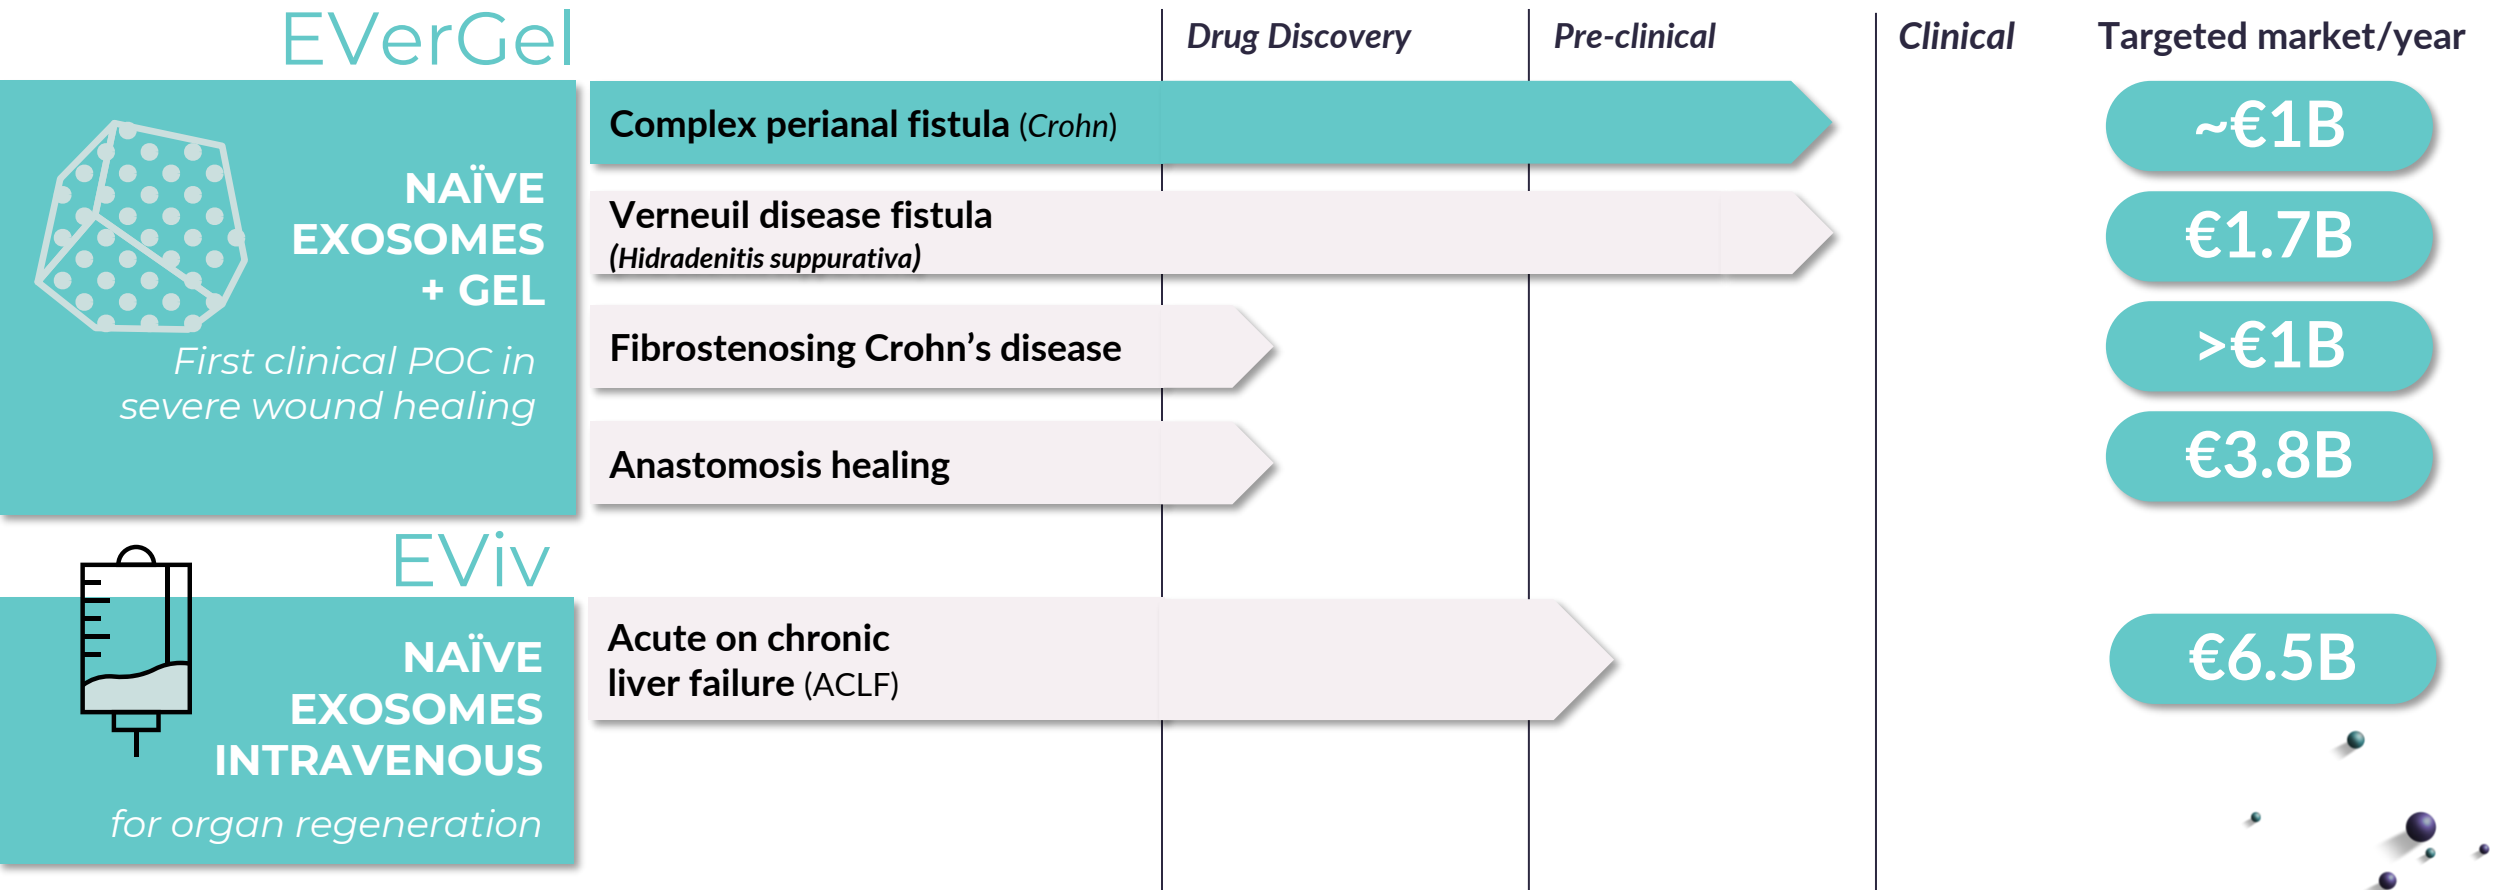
EVerGel

Drug Discovery

Pre-clinical

Clinical

Targeted market/year

NAÏVE EXOSOMES + GEL

First clinical POC in severe wound healing

Complex perianal fistula (Crohn)

~€1B

Verneuil disease fistula (Hidradenitis suppurativa)

€1.7B

Fibrostenosing Crohn's disease

>€1B

Anastomosis healing

€3.8B

EViv

NAÏVE EXOSOMES INTRAVENOUS

for organ regeneration

Acute on chronic liver failure (ACLF)

€6.5B